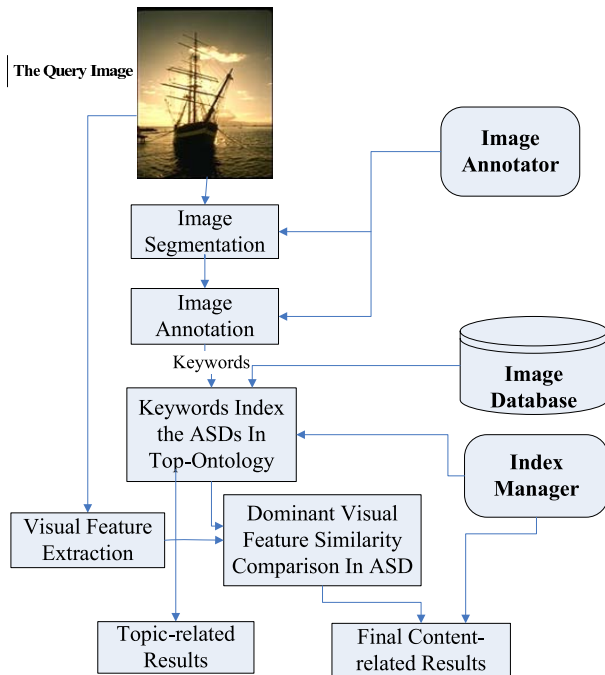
The Query Image

Image Annotator

Image Segmentation

Image Annotation

Keywords

Image Database

Keywords Index the ASDs In Top-Ontology

Index Manager

Visual Feature Extraction

Dominant Visual Feature Similarity Comparison In ASD

Topic-related Results

Final Content-related Results